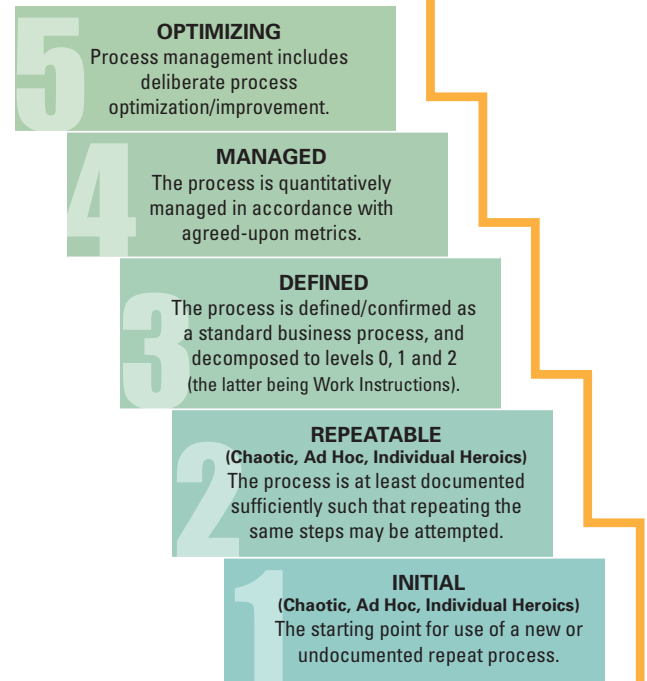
5
OPTIMIZING
Process management includes deliberate process optimization/improvement.

4
MANAGED
The process is quantitatively managed in accordance with agreed-upon metrics.

3
DEFINED
The process is defined/confirmed as a standard business process, and decomposed to levels 0, 1 and 2 (the latter being Work Instructions).

2
REPEATABLE
(Chaotic, Ad Hoc, Individual Heroics)
The process is at least documented sufficiently such that repeating the same steps may be attempted.

1
INITIAL
(Chaotic, Ad Hoc, Individual Heroics)
The starting point for use of a new or undocumented repeat process.